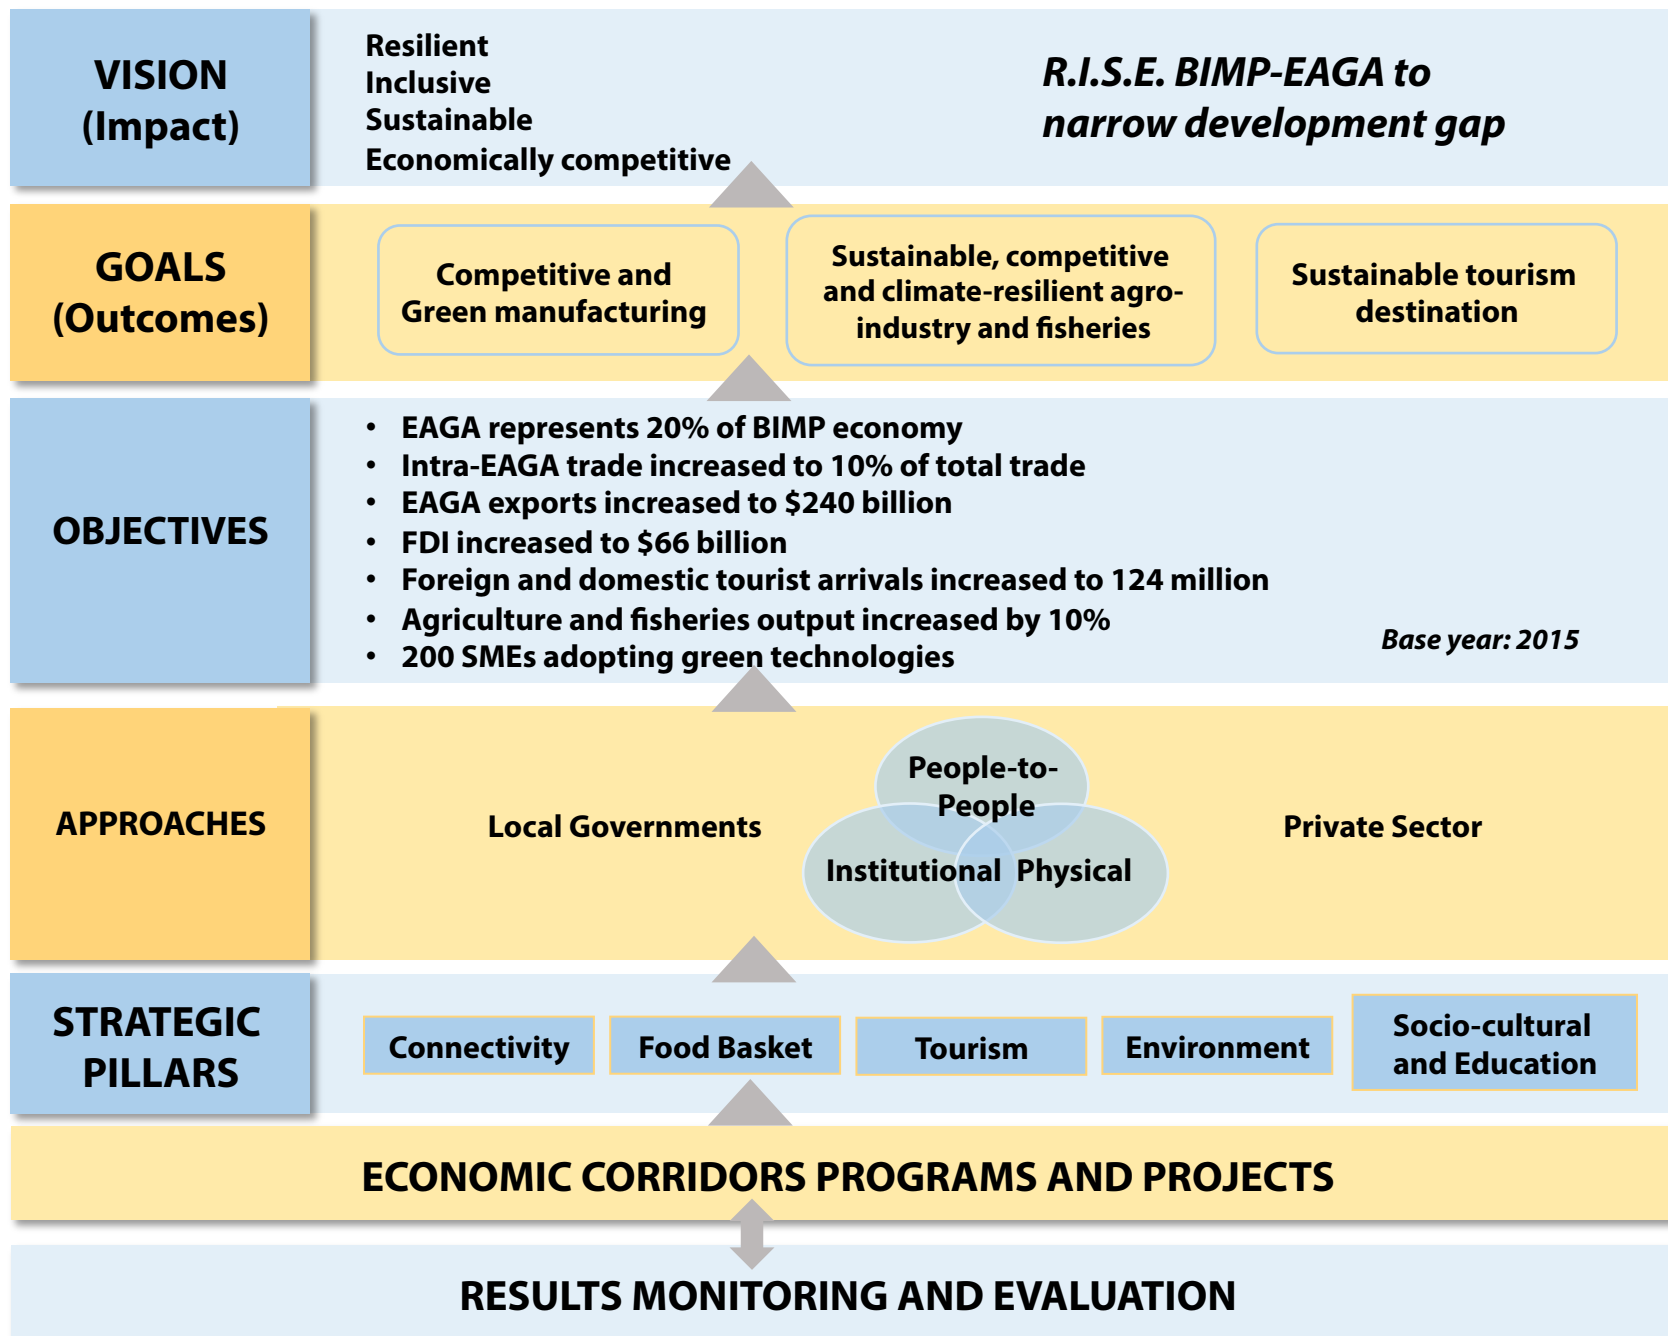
VISION (Impact)

Resilient
Inclusive
Sustainable
Economically competitive

R.I.S.E. BIMP-EAGA to narrow development gap

GOALS (Outcomes)

Competitive and Green manufacturing

Sustainable, competitive and climate-resilient agro-industry and fisheries

Sustainable tourism destination

OBJECTIVES

- EAGA represents 20% of BIMP economy
- Intra-EAGA trade increased to 10% of total trade
- EAGA exports increased to \$240 billion
- FDI increased to \$66 billion
- Foreign and domestic tourist arrivals increased to 124 million
- Agriculture and fisheries output increased by 10%
- 200 SMEs adopting green technologies

Base year: 2015

APPROACHES

Local Governments

People-to-People

Institutional

Physical

Private Sector

STRATEGIC PILLARS

Connectivity

Food Basket

Tourism

Environment

Socio-cultural and Education

ECONOMIC CORRIDORS PROGRAMS AND PROJECTS

RESULTS MONITORING AND EVALUATION